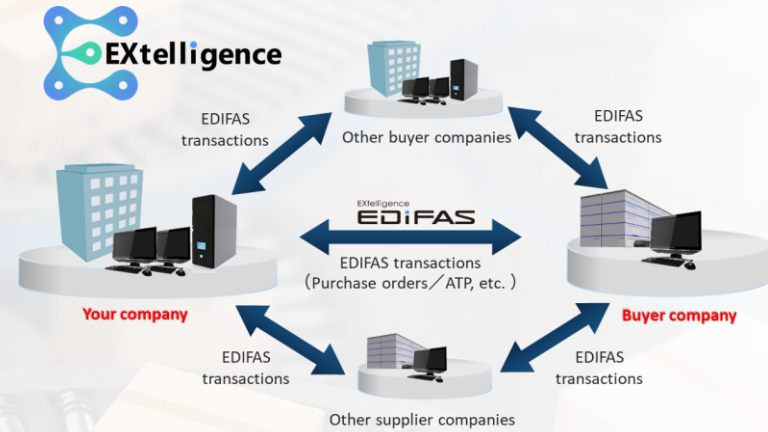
EXtelligence

EDIFAS transactions

Other buyer companies

EDIFAS transactions

EXtelligence EDIFAS

EDIFAS transactions （Purchase orders／ATP, etc. ）

Your company

Buyer company

EDIFAS transactions

EDIFAS transactions

Other supplier companies